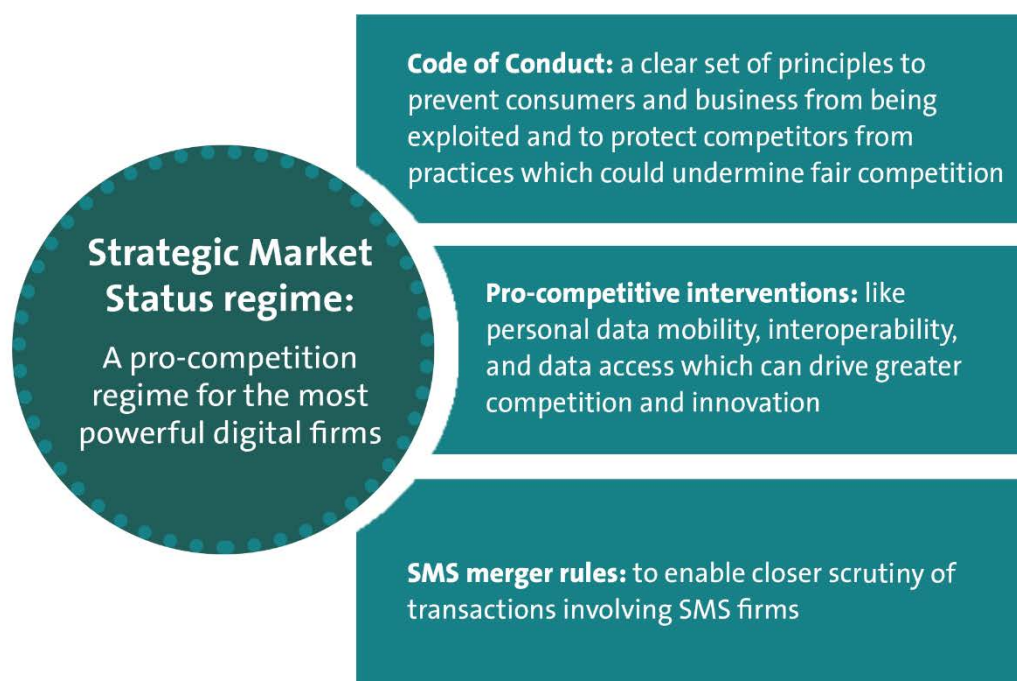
Strategic Market Status regime:

A pro-competition regime for the most powerful digital firms

**Code of Conduct:** a clear set of principles to prevent consumers and business from being exploited and to protect competitors from practices which could undermine fair competition

**Pro-competitive interventions:** like personal data mobility, interoperability, and data access which can drive greater competition and innovation

**SMS merger rules:** to enable closer scrutiny of transactions involving SMS firms